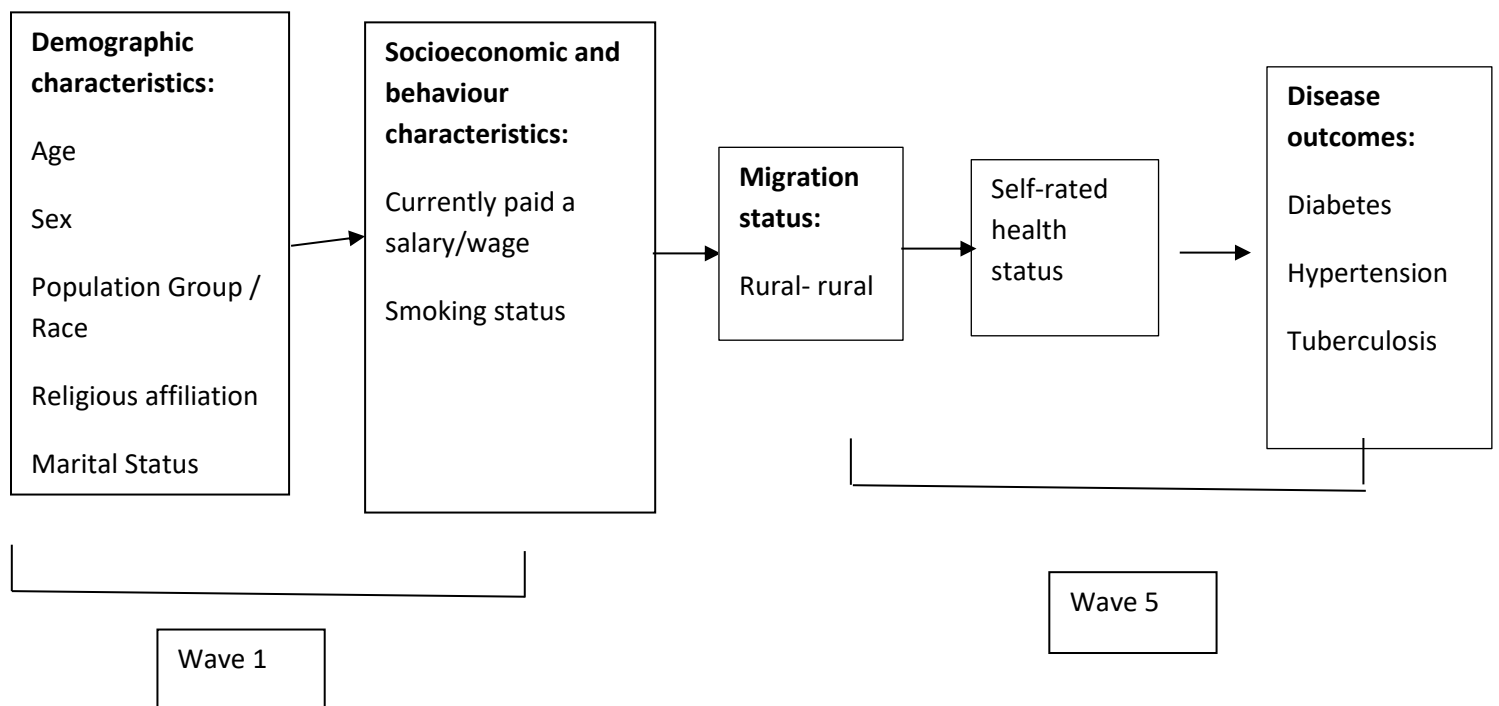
**Demographic characteristics:**

Age

Sex

Population Group / Race

Religious affiliation

Marital Status

**Socioeconomic and behaviour characteristics:**

Currently paid a salary/wage

Smoking status

**Migration status:**

Rural- rural

Self-rated health status

**Disease outcomes:**

Diabetes

Hypertension

Tuberculosis

Wave 5

Wave 1